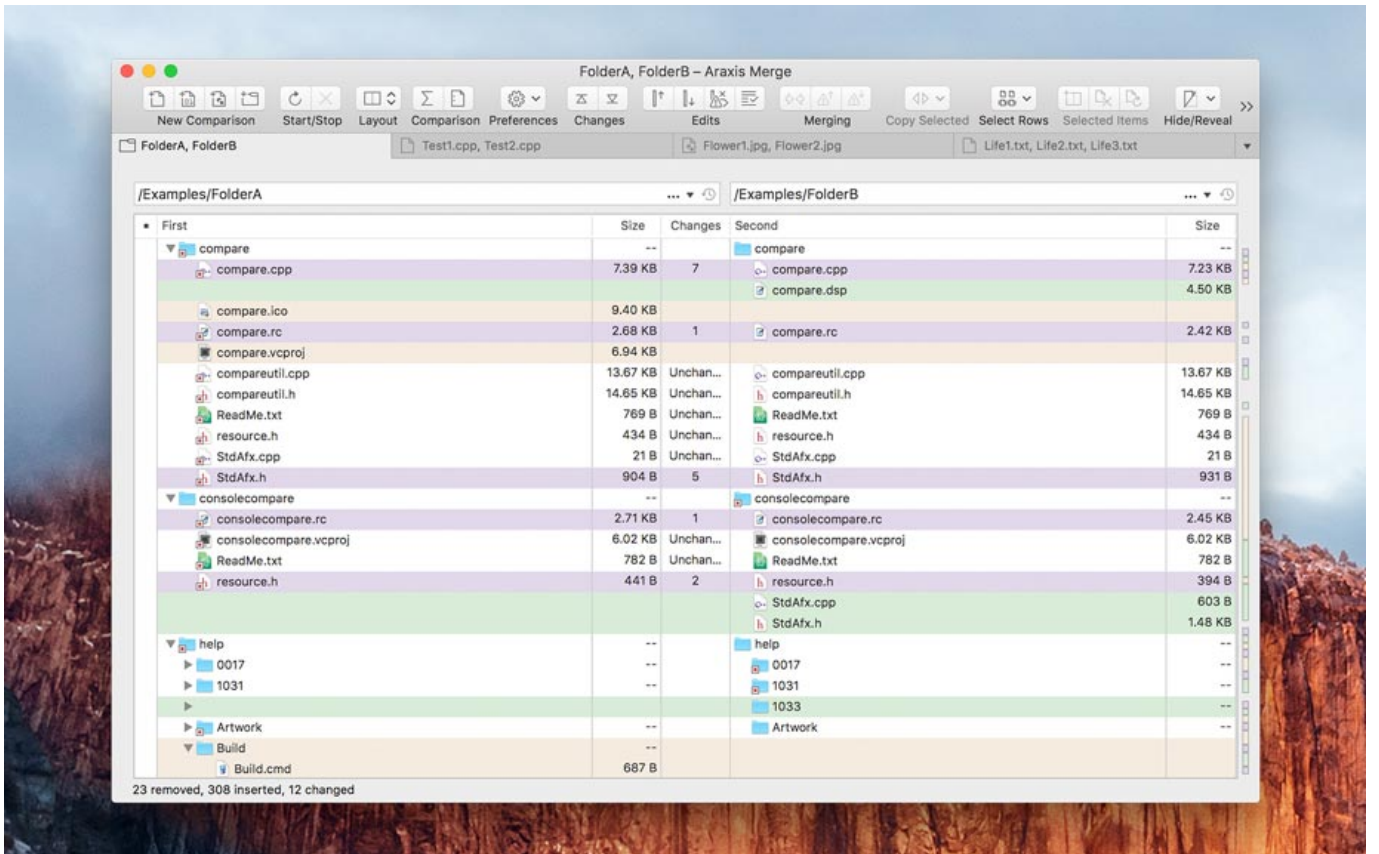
FolderA, FolderB – Araxis Merge

New Comparison Start/Stop Layout Comparison Preferences Changes Edits Merging Copy Selected Select Rows Selected Items Hide/Reveal

FolderA, FolderB | Test1.cpp, Test2.cpp | Flower1.jpg, Flower2.jpg | Life1.txt, Life2.txt, Life3.txt

/Examples/FolderA /Examples/FolderB

| First | Size | Changes | Second | Size |
|---|---|---|---|---|
| compare | -- | | compare | -- |
| compare.cpp | 7.39 KB | 7 | compare.cpp | 7.23 KB |
| | | | compare.dsp | 4.50 KB |
| compare.ico | 9.40 KB | | | |
| compare.rc | 2.68 KB | 1 | compare.rc | 2.42 KB |
| compare.vcproj | 6.94 KB | | | |
| compareutil.cpp | 13.67 KB | Unchan... | compareutil.cpp | 13.67 KB |
| compareutil.h | 14.65 KB | Unchan... | compareutil.h | 14.65 KB |
| ReadMe.txt | 769 B | Unchan... | ReadMe.txt | 769 B |
| resource.h | 434 B | Unchan... | resource.h | 434 B |
| StdAfx.cpp | 21 B | Unchan... | StdAfx.cpp | 21 B |
| StdAfx.h | 904 B | 5 | StdAfx.h | 931 B |
| consolecompare | -- | | consolecompare | -- |
| consolecompare.rc | 2.71 KB | 1 | consolecompare.rc | 2.45 KB |
| consolecompare.vcproj | 6.02 KB | Unchan... | consolecompare.vcproj | 6.02 KB |
| ReadMe.txt | 782 B | Unchan... | ReadMe.txt | 782 B |
| resource.h | 441 B | 2 | resource.h | 394 B |
| | | | StdAfx.cpp | 603 B |
| | | | StdAfx.h | 1.48 KB |
| help | -- | | help | -- |
| 0017 | -- | | 0017 | -- |
| 1031 | -- | | 1031 | -- |
| | | | 1033 | -- |
| Artwork | -- | | Artwork | -- |
| Build | -- | | | |
| Build.cmd | 687 B | | | |

23 removed, 308 inserted, 12 changed